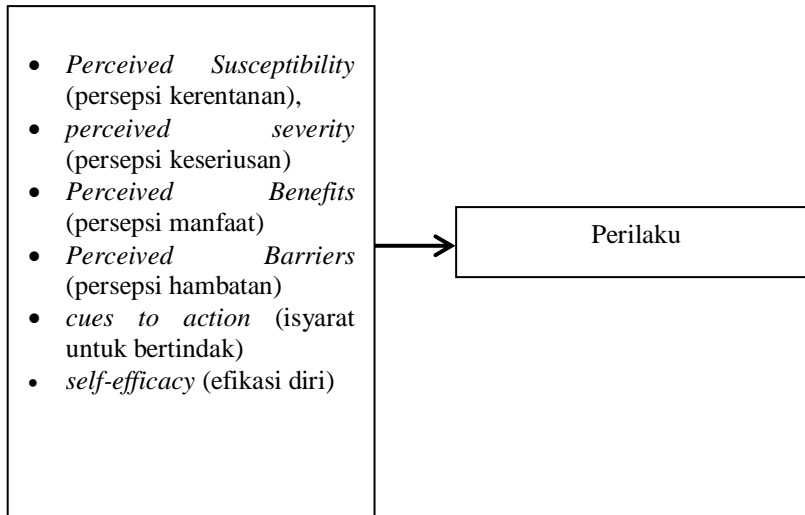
- Perceived Susceptibility (persepsi kerentanan),
- perceived severity (persepsi keseriusan)
- Perceived Benefits (persepsi manfaat)
- Perceived Barriers (persepsi hambatan)
- cues to action (isyarat untuk bertindak)
- self-efficacy (efikasi diri)

Perilaku